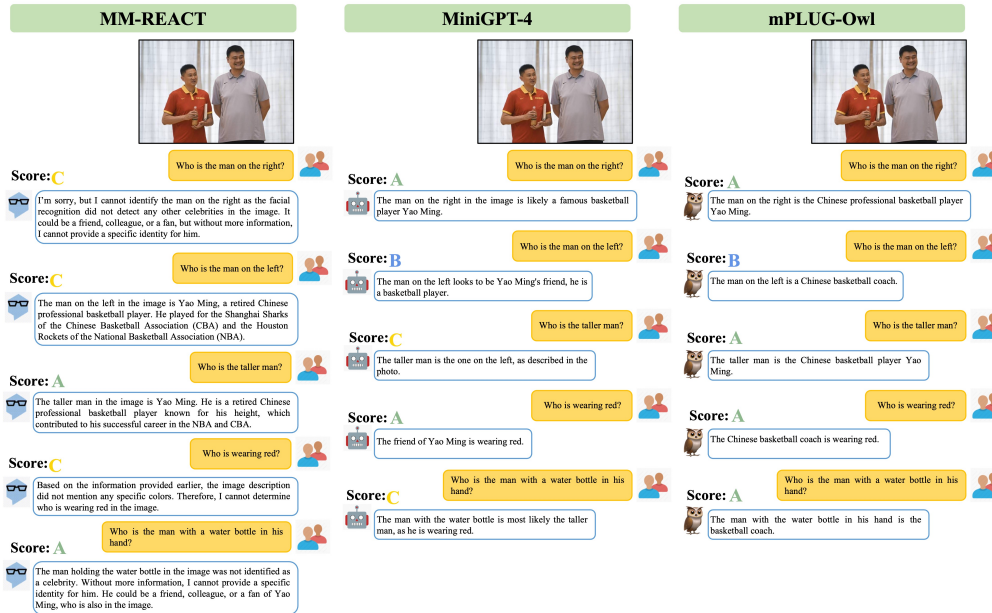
MM-REACT

Who is the man on the right?

Score: C

I'm sorry, but I cannot identify the man on the right as the facial recognition did not detect any other celebrities in the image. It could be a friend, colleague, or a fan, but without more information, I cannot provide a specific identity for him.

Who is the man on the left?

Score: C

The man on the left in the image is Yao Ming, a retired Chinese professional basketball player. He played for the Shanghai Sharks of the Chinese Basketball Association (CBA) and the Houston Rockets of the National Basketball Association (NBA).

Who is the taller man?

Score: A

The taller man in the image is Yao Ming. He is a retired Chinese professional basketball player known for his height, which contributed to his successful career in the NBA and CBA.

Who is wearing red?

Score: C

Based on the information provided earlier, the image description did not mention any specific colors. Therefore, I cannot determine who is wearing red in the image.

Who is the man with a water bottle in his hand?

Score: A

The man holding the water bottle in the image was not identified as a celebrity. Without more information, I cannot provide a specific identity for him. He could be a friend, colleague, or a fan of Yao Ming, who is also in the image.

MiniGPT-4

Who is the man on the right?

Score: A

The man on the right in the image is likely a famous basketball player Yao Ming.

Who is the man on the left?

Score: B

The man on the left looks to be Yao Ming's friend, he is a basketball player.

Who is the taller man?

Score: C

The taller man is the one on the left, as described in the photo.

Who is wearing red?

Score: A

The friend of Yao Ming is wearing red.

Who is the man with a water bottle in his hand?

Score: C

The man with the water bottle is most likely the taller man, as he is wearing red.

mPLUG-Owl

Who is the man on the right?

Score: A

The man on the right is the Chinese professional basketball player Yao Ming.

Who is the man on the left?

Score: B

The man on the left is a Chinese basketball coach.

Who is the taller man?

Score: A

The taller man is the Chinese basketball player Yao Ming.

Who is wearing red?

Score: A

The Chinese basketball coach is wearing red.

Who is the man with a water bottle in his hand?

Score: A

The man with the water bottle in his hand is the basketball coach.